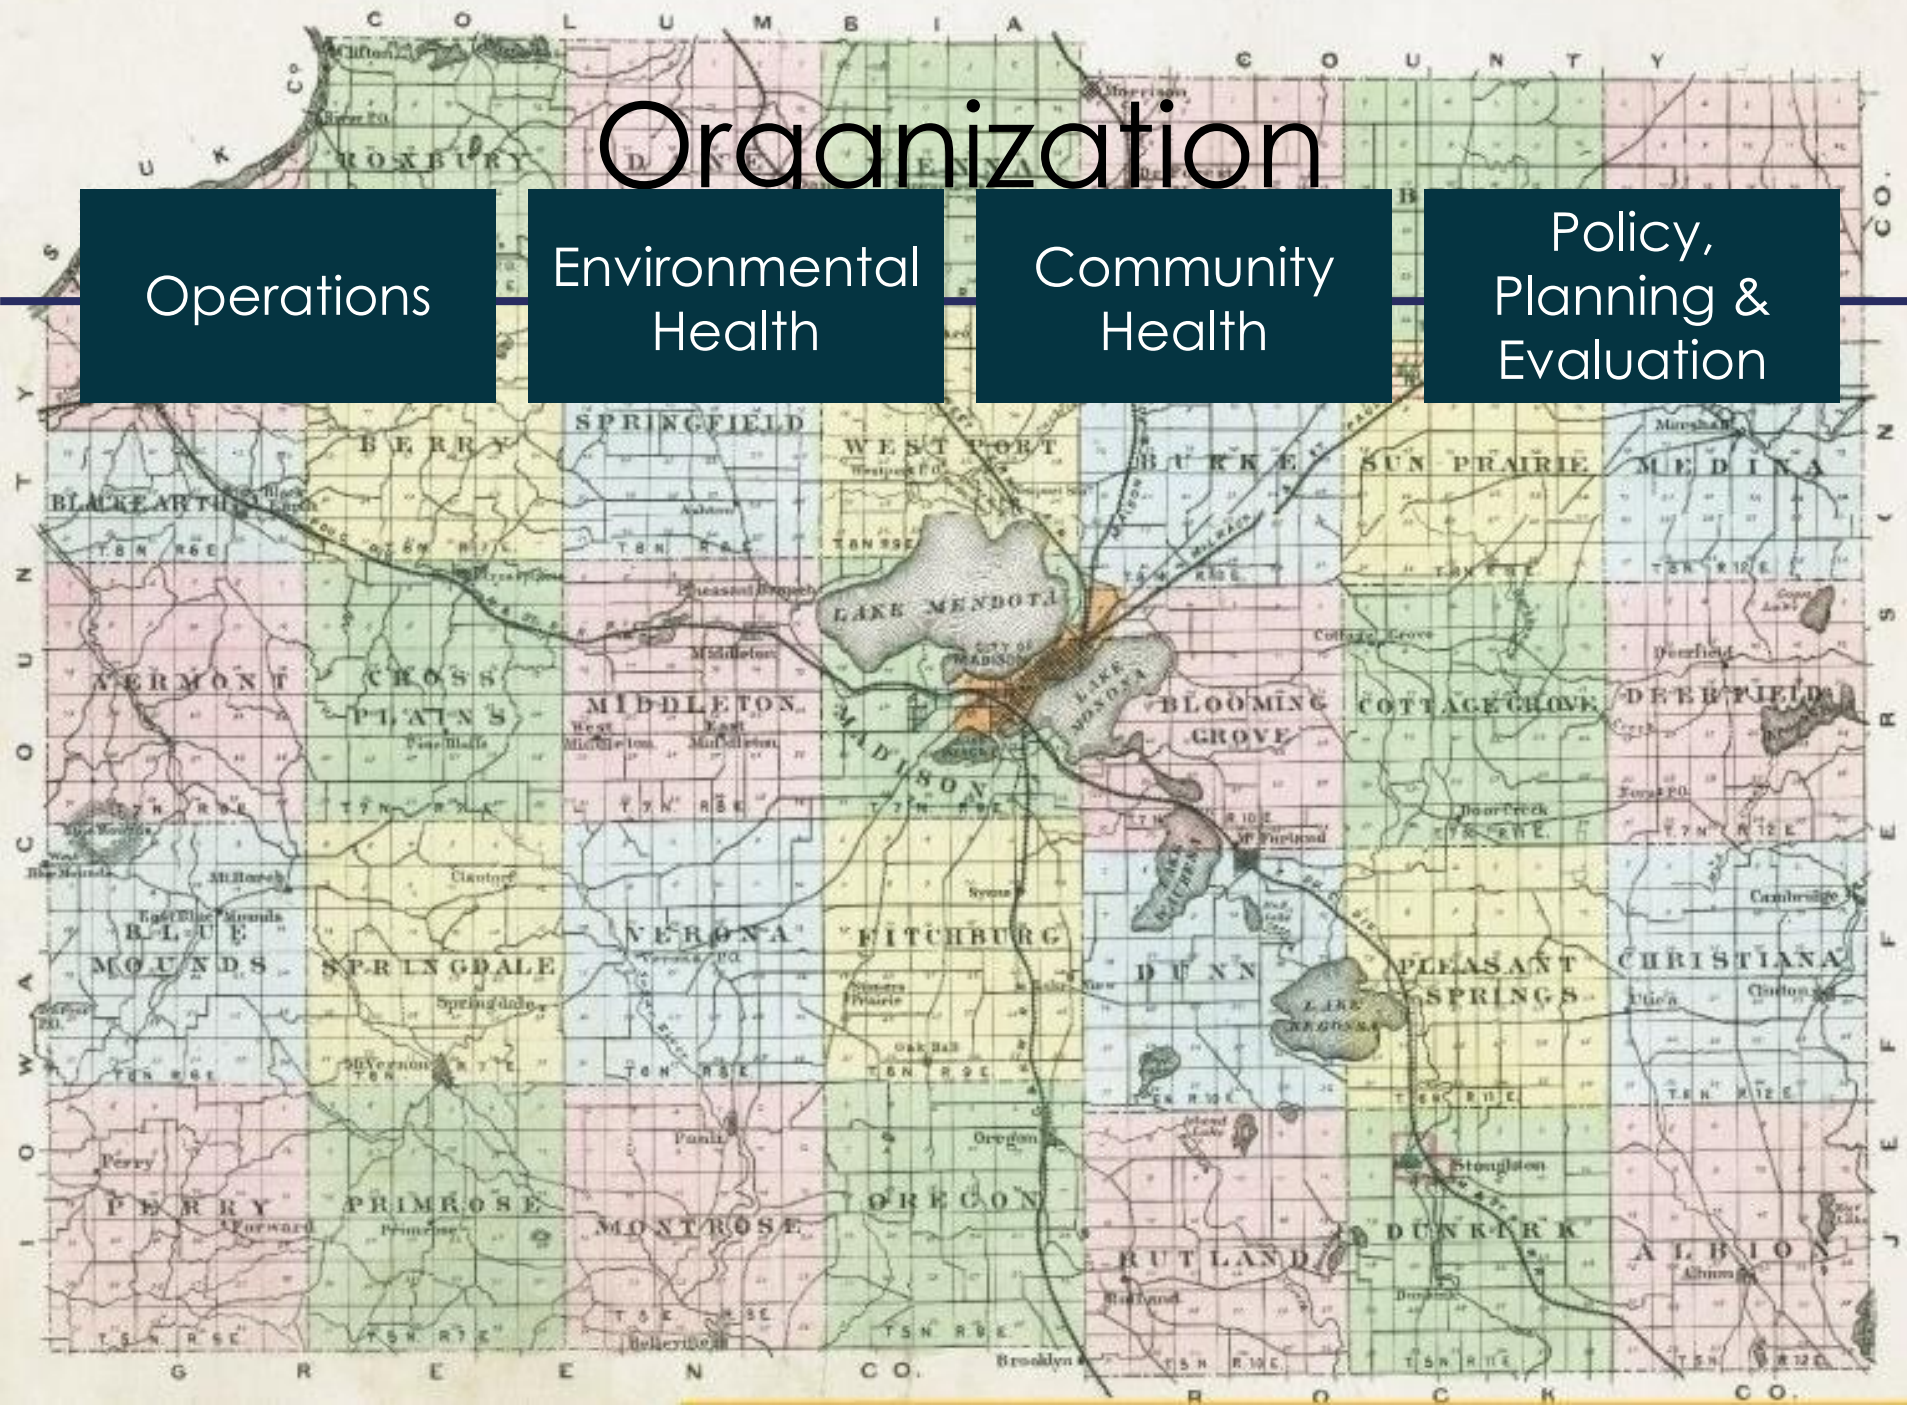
Organization

Operations

Environmental Health

Community Health

Policy, Planning & Evaluation

COLUMBIA COUNTY

ROXBURY

SPRINGFIELD

WESTPORT

BURKE

SUN PRAIRIE

MEDINA

BERRY

BLACK EARTH

VERMONT

CROSS PLAINS

MIDDLETON

MADISON

LAKE MENDOTA

LAKE MONONA

BLOOMING GROVE

COTTAGE GROVE

DEERFIELD

BLUE MOUNDS

SPRINGDALE

VERONA

FITCHBURG

DUNN

LAKE KEGONSA

PLEASANT SPRINGS

CHRISTIANA

PERRY

PRIMROSE

MONTROSE

OREGON

RUTLAND

DUNKIRK

ALBION

GREEN CO.

ROCK CO.

IOWA COUNTY

JEFFERSON CO.